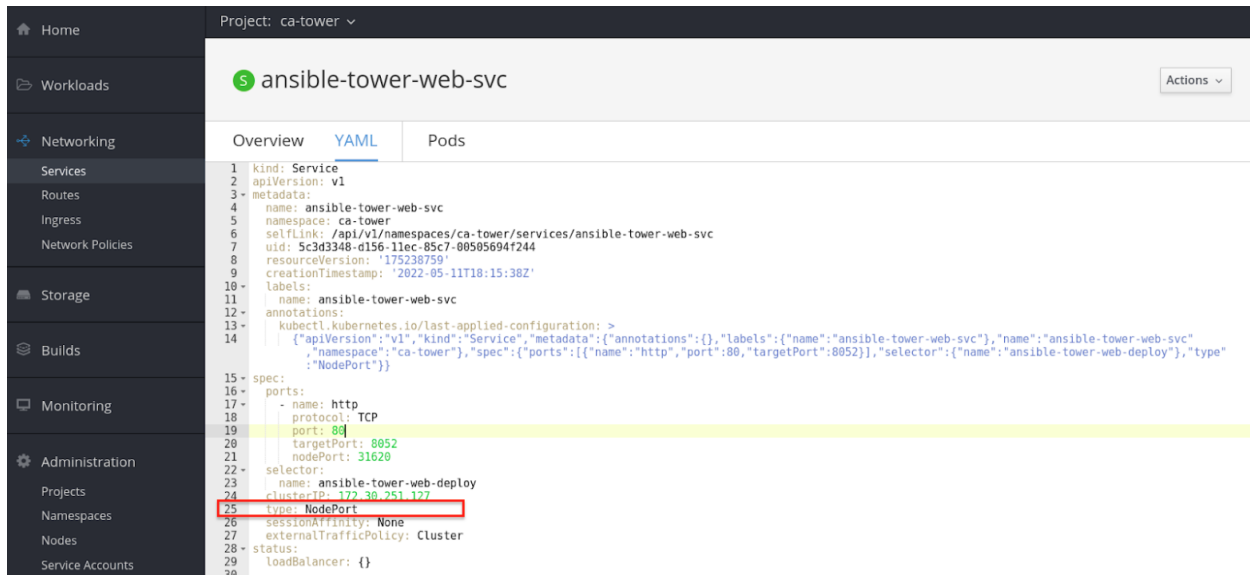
Home

Workloads

Networking

Services

Routes

Ingress

Network Policies

Storage

Builds

Monitoring

Administration

Projects

Namespaces

Nodes

Service Accounts

Project: ca-tower

S ansible-tower-web-svc

Actions

Overview YAML Pods

1 kind: Service
2 apiVersion: v1
3 metadata:
4 name: ansible-tower-web-svc
5 namespace: ca-tower
6 selfLink: /api/v1/namespaces/ca-tower/services/ansible-tower-web-svc
7 uid: 5c3d3348-d156-11ec-85c7-00505694f244
8 resourceVersion: '175238759'
9 creationTimestamp: '2022-05-11T18:15:38Z'
10 labels:
11 name: ansible-tower-web-svc
12 annotations:
13 kubectl.kubernetes.io/last-applied-configuration: >
14 {"apiVersion":"v1","kind":"Service","metadata":{"annotations":{},"labels":{"name":"ansible-tower-web-svc"},"name":"ansible-tower-web-svc","namespace":"ca-tower"},"spec":{"ports":[{"name":"http","port":80,"targetPort":8052}],"selector":{"name":"ansible-tower-web-deploy"},"type":"NodePort"}}
15 spec:
16 ports:
17 - name: http
18 protocol: TCP
19 port: 80
20 targetPort: 8052
21 nodePort: 31620
22 selector:
23 name: ansible-tower-web-deploy
24 clusterIP: 172.30.251.127
25 type: NodePort
26 sessionAffinity: None
27 externalTrafficPolicy: Cluster
28 status:
29 loadBalancer: {}
30